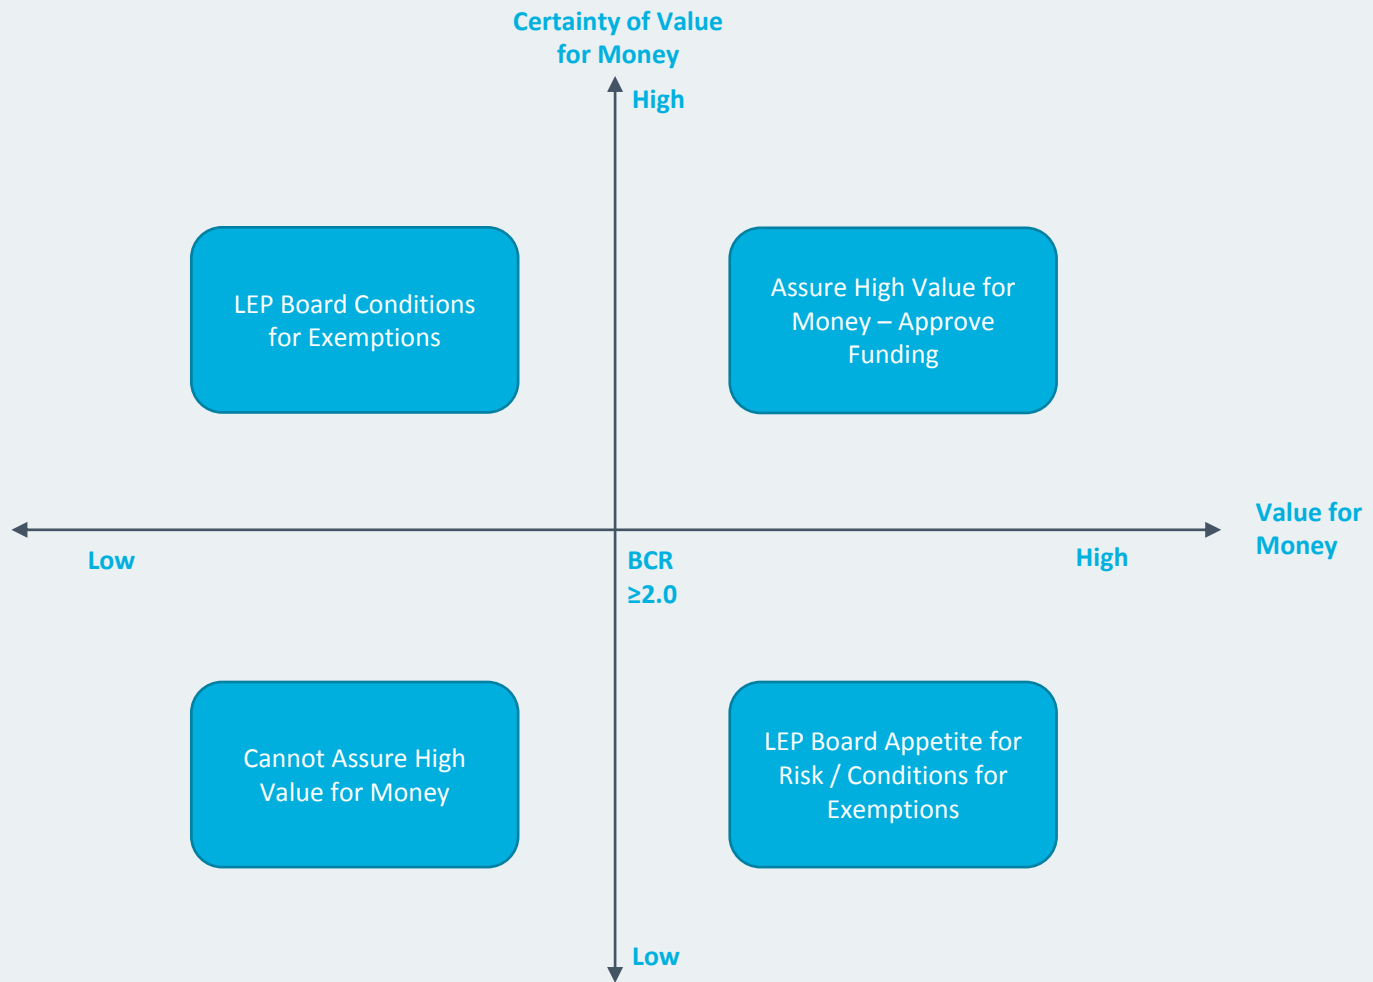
Certainty of Value for Money

High

LEP Board Conditions for Exemptions

Assure High Value for Money – Approve Funding

Value for Money

Low

BCR $\geq2.0$

High

Cannot Assure High Value for Money

LEP Board Appetite for Risk / Conditions for Exemptions

Low